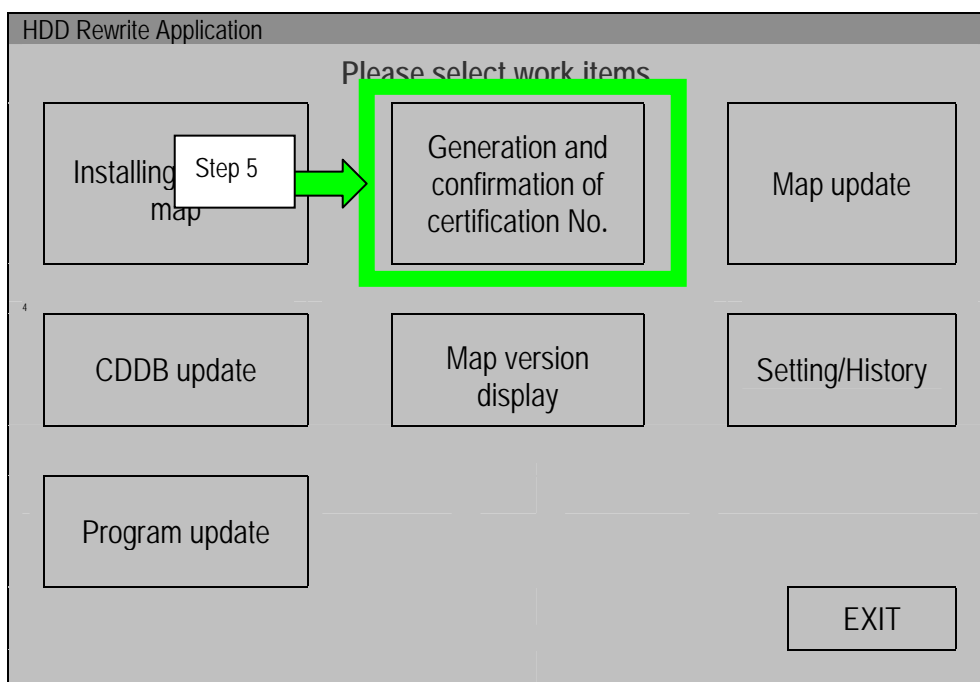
HDD Rewrite Application

Please select work items

Installing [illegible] map

Step 5

Generation and confirmation of certification No.

Map update

4

CDDB update

Map version display

Setting/History

Program update

EXIT